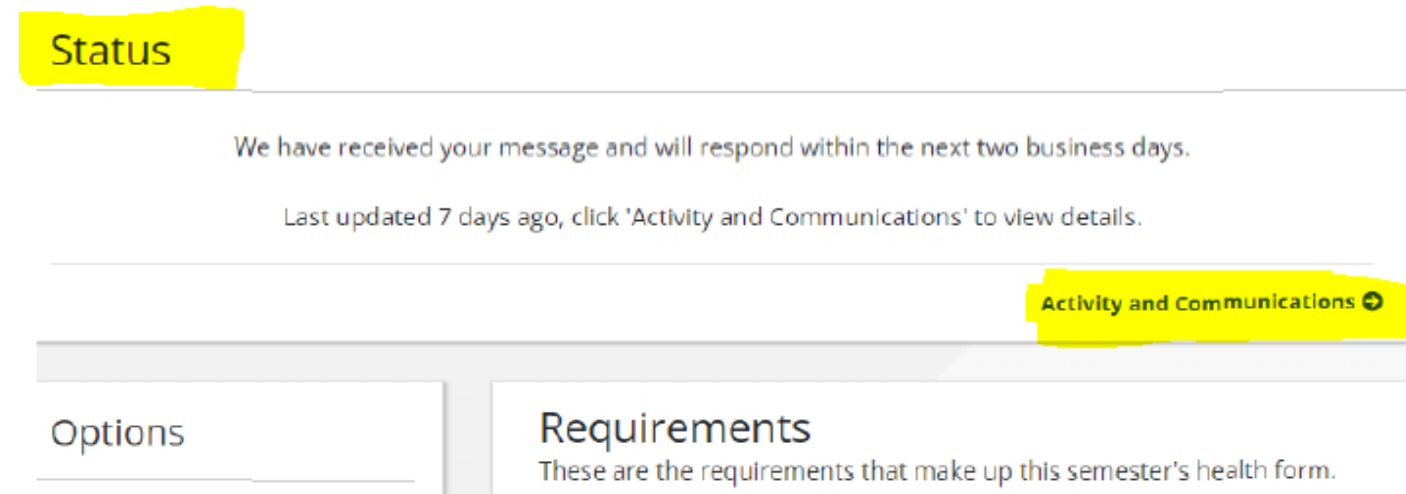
Status

We have received your message and will respond within the next two business days.

Last updated 7 days ago, click 'Activity and Communications' to view details.

Activity and Communications

Options

Requirements

These are the requirements that make up this semester's health form.